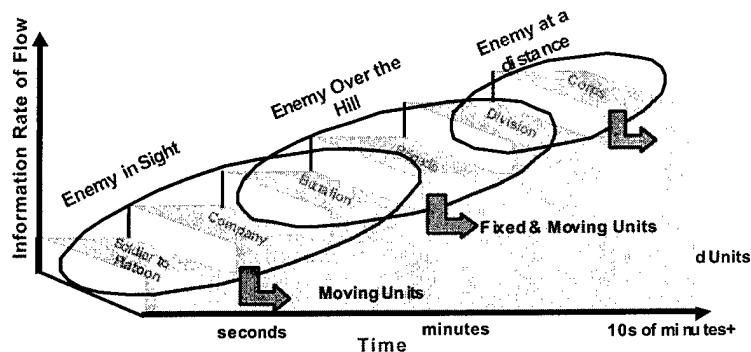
Information Rate of Flow

Enemy in Sight

Enemy Over the Hill

Enemy at a distance

Soldier to Platoon

Company

Battalion

Brigade

Division

Corps

Fixed & Moving Units

d Units

Moving Units

seconds

minutes

10s of minutes+

Time